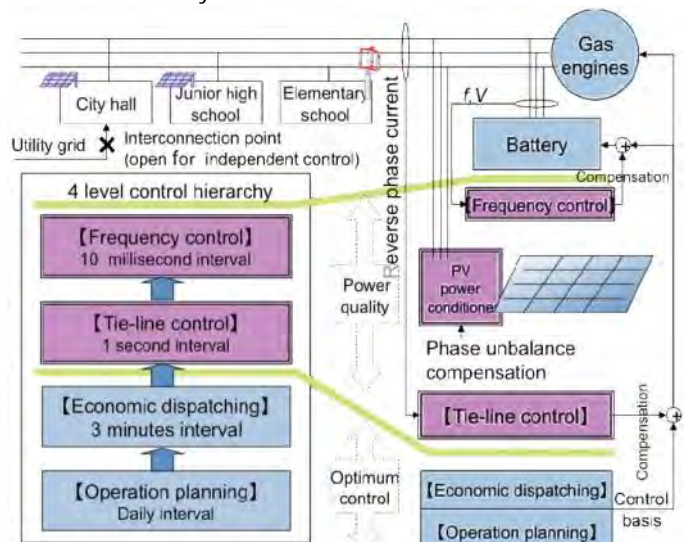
Gas engines

City hall

Junior high school

Elementary school

Utility grid

Interconnection point (open for independent control)

Reverse phase current

f, V

Battery

Compensation

4 level control hierarchy

【Frequency control】

【Frequency control】
10 milisecond interval

【Tie-line control】
1 second interval

【Economic dispatching】
3 minutes interval

【Operation planning】
Daily interval

Power quality

PV power conditione

Phase unbalance compensation

【Tie-line control】

Compensation

Optimum control

【Economic dispatching】

【Operation planning】

Control basis